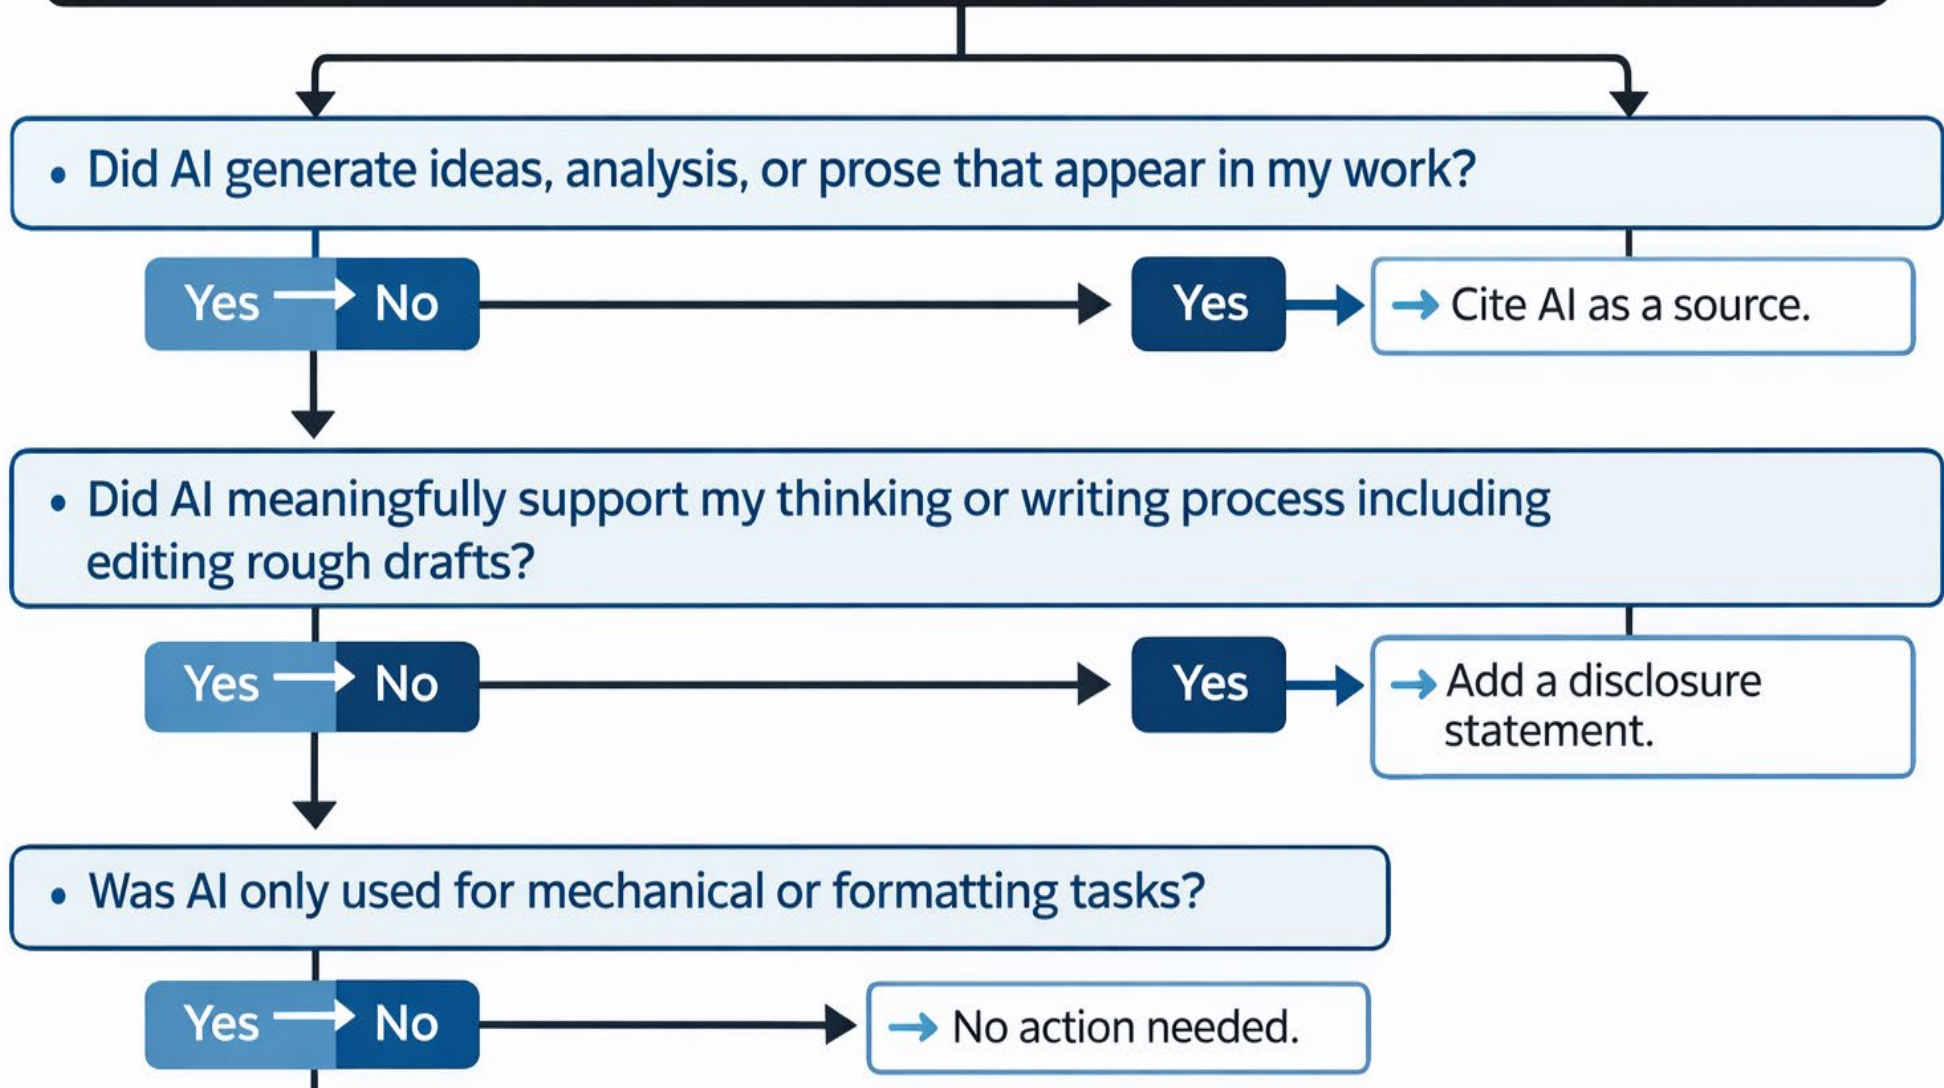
• Did AI generate ideas, analysis, or prose that appear in my work?

Yes → No

Yes

→ Cite AI as a source.

• Did AI meaningfully support my thinking or writing process including editing rough drafts?

Yes → No

Yes

→ Add a disclosure statement.

• Was AI only used for mechanical or formatting tasks?

Yes → No

→ No action needed.